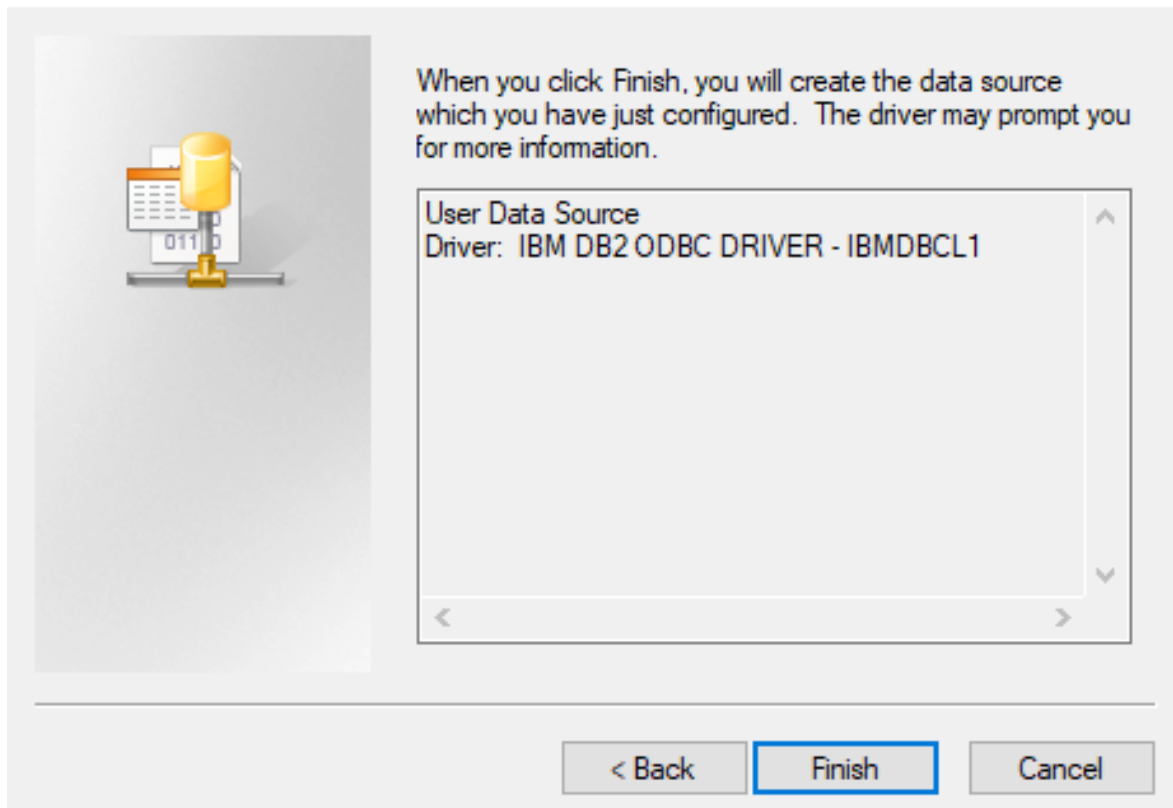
When you click Finish, you will create the data source which you have just configured. The driver may prompt you for more information.

User Data Source
Driver: IBM DB2 ODBC DRIVER - IBMDBCL1

< Back
Finish
Cancel